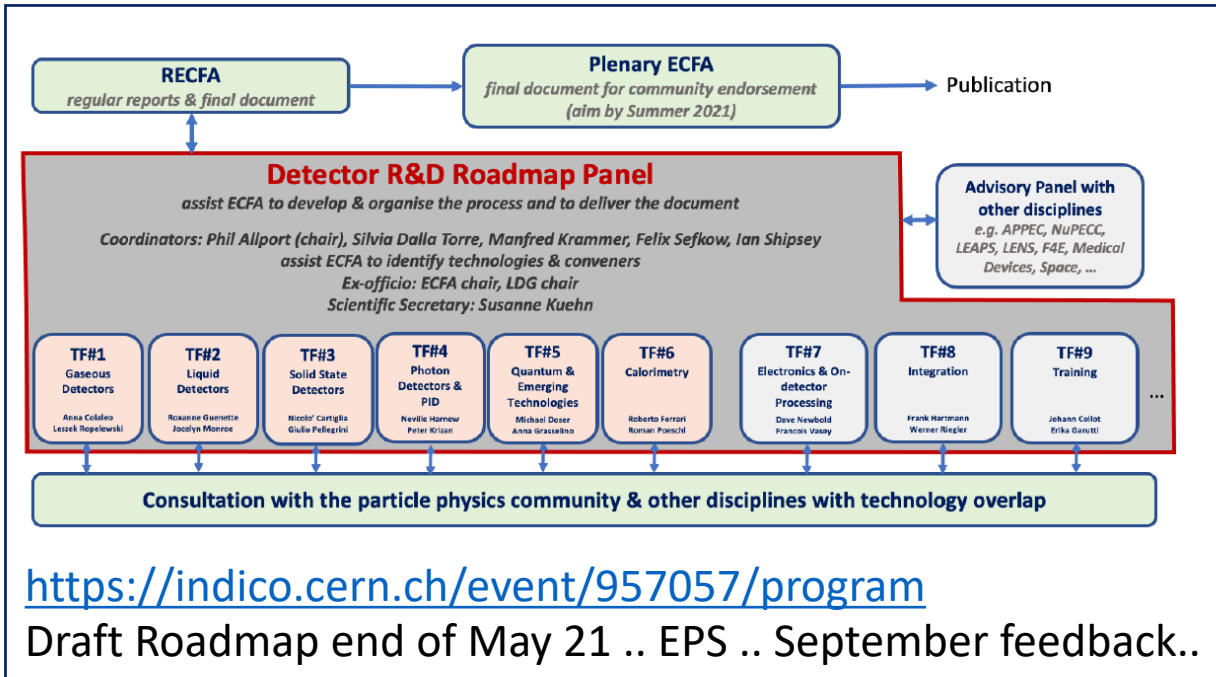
RECFA
regular reports & final document

Plenary ECFA
final document for community endorsement
(aim by Summer 2021)

Publication

Detector R&D Roadmap Panel
assist ECFA to develop & organise the process and to deliver the document

Coordinators: Phil Allport (chair), Silvia Dalla Torre, Manfred Krammer, Felix Sefkow, Ian Shipsey
assist ECFA to identify technologies & conveners
Ex-officio: ECFA chair, LDG chair
Scientific Secretary: Susanne Kuehn

Advisory Panel with other disciplines
e.g. APPEC, NuPECC, LEAPS, LENS, F4E, Medical Devices, Space, ...

TF#1
Gaseous Detectors
Anna Colaleo
Leszek Ropelewski

TF#2
Liquid Detectors
Roxanne Guenette
Jocelyn Monroe

TF#3
Solid State Detectors
Nicolo' Cartiglia
Giulio Pellegrini

TF#4
Photon Detectors & PID
Neville Harnew
Peter Krizan

TF#5
Quantum & Emerging Technologies
Michael Doser
Anna Grasselino

TF#6
Calorimetry
Roberto Ferrari
Roman Poeschl

TF#7
Electronics & On-detector Processing
Dave Newbold
Francois Vasey

TF#8
Integration
Frank Hartmann
Werner Riegler

TF#9
Training
Johann Collot
Erika Garutti

...

Consultation with the particle physics community & other disciplines with technology overlap

https://indico.cern.ch/event/957057/program
Draft Roadmap end of May 21 .. EPS .. September feedback..